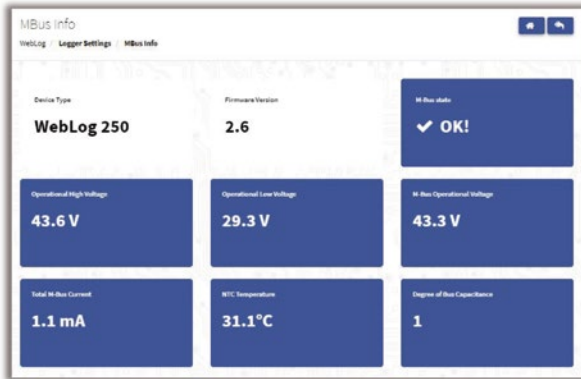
MBus Info

WebLog / Logger Settings / MBus Info

Device Type

WebLog 250

Firmware Version

2.6

M-Bus state

✔ OK!

Operational High Voltage

43.6 V

Operational Low Voltage

29.3 V

M-Bus Operational Voltage

43.3 V

Total M-Bus Current

1.1 mA

NTC Temperature

31.1°C

Degree of Bus Capacitance

1